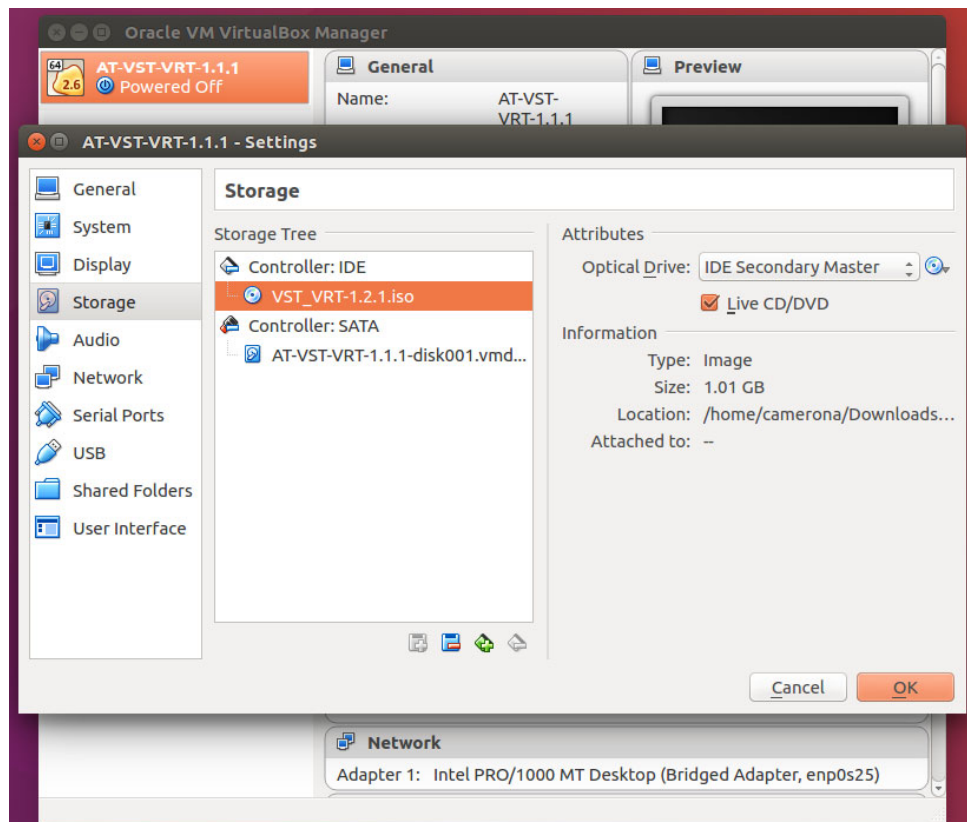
Oracle VM VirtualBox Manager

64
2.6
AT-VST-VRT-1.1.1
Powered Off

General
Name: AT-VST-VRT-1.1.1

Preview

AT-VST-VRT-1.1.1 - Settings

General
System
Display
Storage
Audio
Network
Serial Ports
USB
Shared Folders
User Interface

Storage

Storage Tree
Controller: IDE
VST_VRT-1.2.1.iso
Controller: SATA
AT-VST-VRT-1.1.1-disk001.vmd...

Attributes
Optical Drive: IDE Secondary Master
Live CD/DVD

Information
Type: Image
Size: 1.01 GB
Location: /home/camerona/Downloads...
Attached to: --

Cancel
OK

Network
Adapter 1: Intel PRO/1000 MT Desktop (Bridged Adapter, enp0s25)